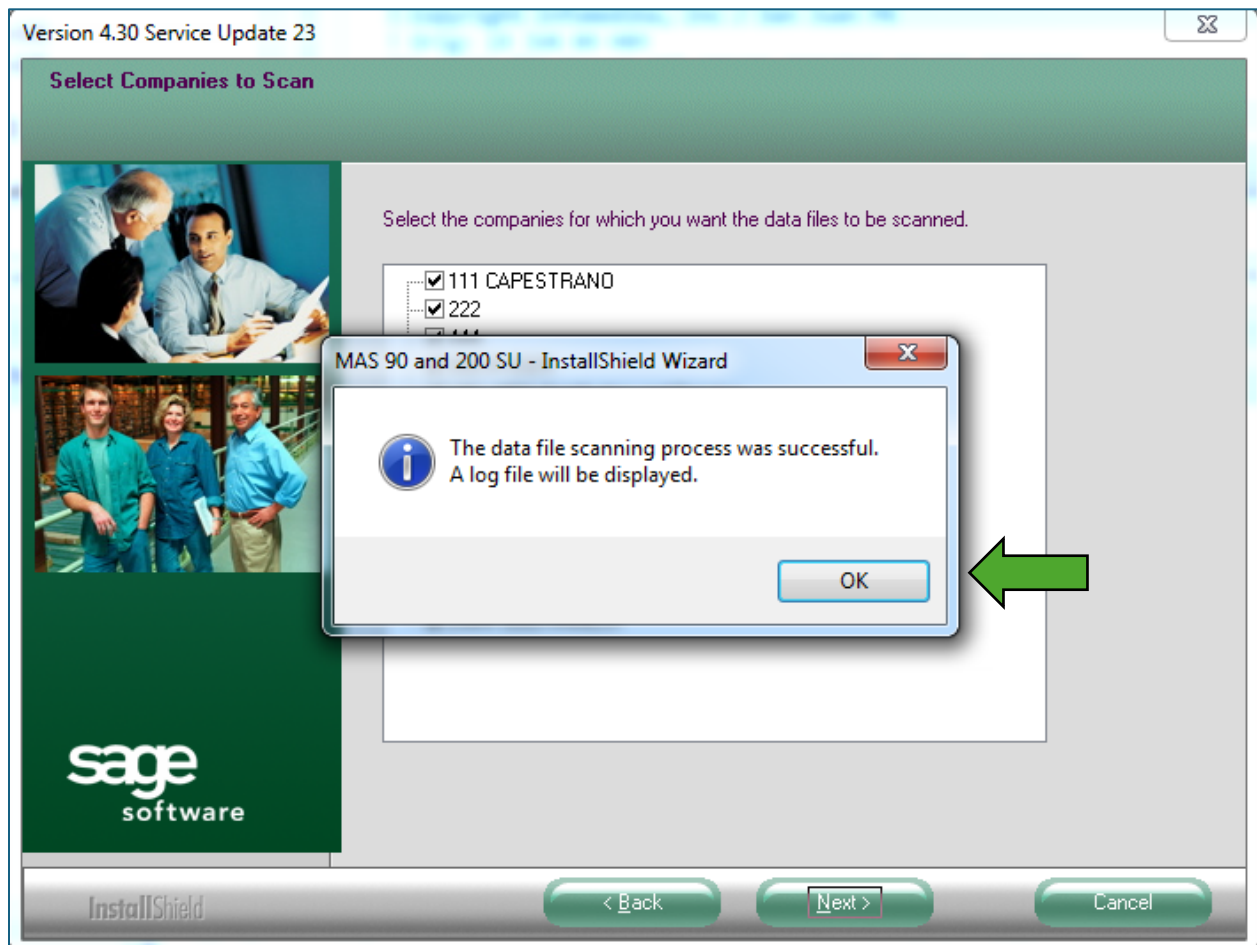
Version 4.30 Service Update 23

Select Companies to Scan

Select the companies for which you want the data files to be scanned.

☑ 111 CAPESTRANO
☑ 222
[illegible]

MAS 90 and 200 SU - InstallShield Wizard

The data file scanning process was successful.
A log file will be displayed.

OK

sage
software

InstallShield

< Back

Next >

Cancel